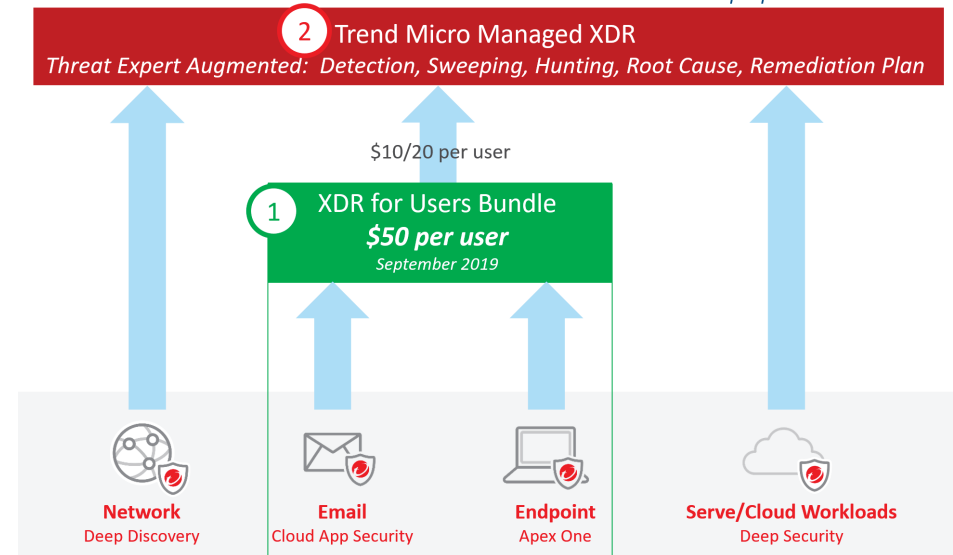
2 Trend Micro Managed XDR
Threat Expert Augmented: Detection, Sweeping, Hunting, Root Cause, Remediation Plan

$10/20 per user

1 XDR for Users Bundle
$50 per user
September 2019

Network
Deep Discovery

Email
Cloud App Security

Endpoint
Apex One

Serve/Cloud Workloads
Deep Security